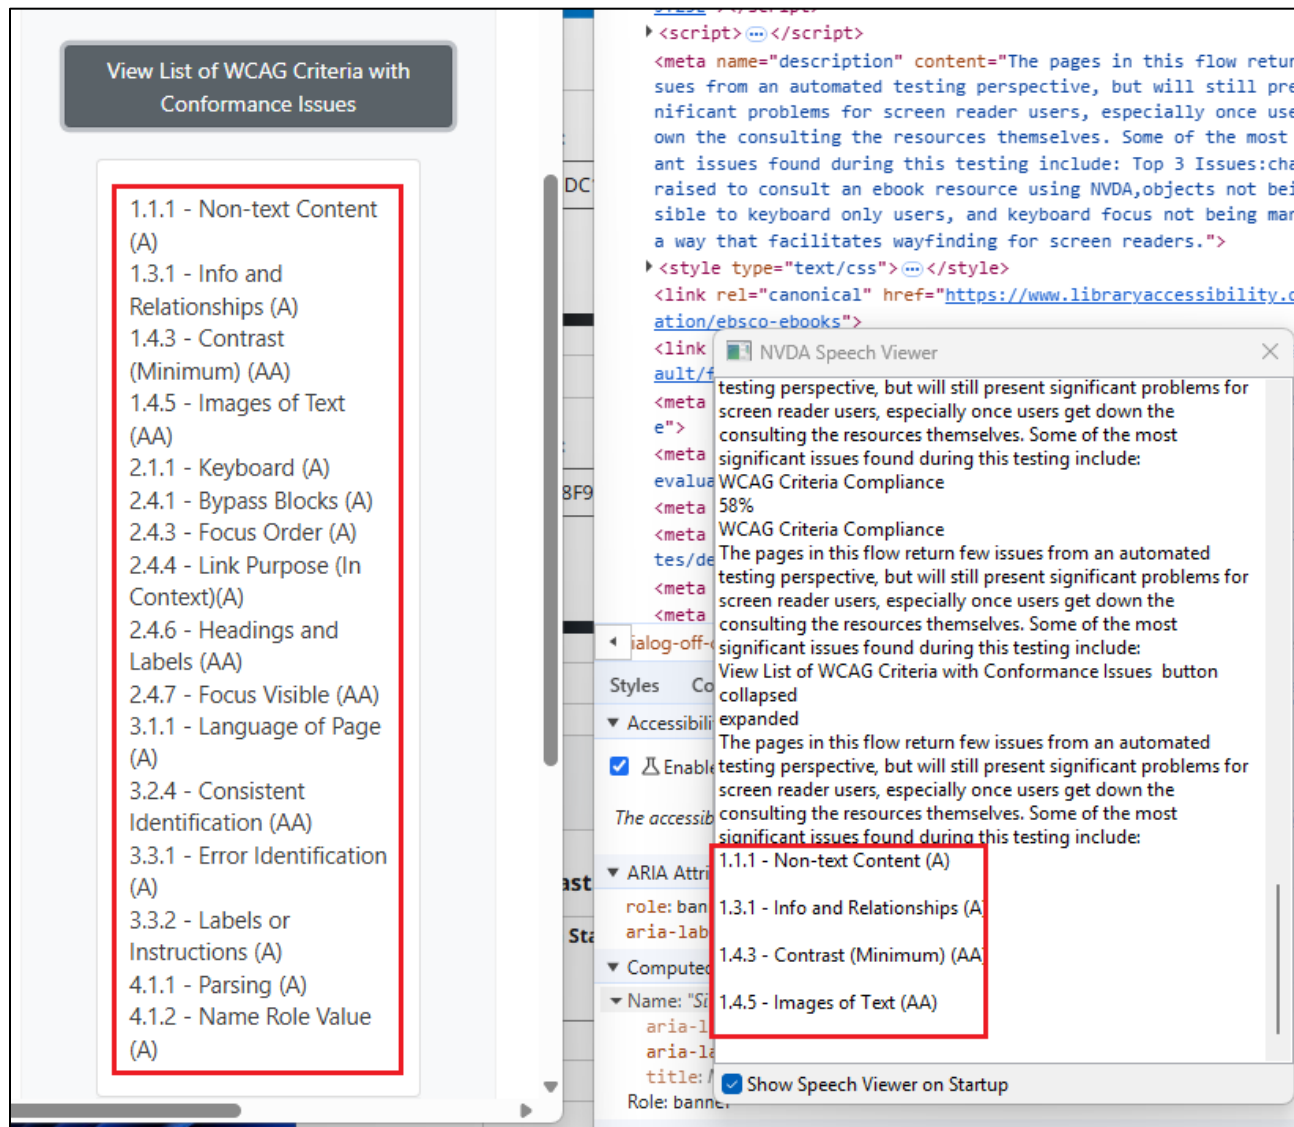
View List of WCAG Criteria with Conformance Issues

1.1.1 - Non-text Content (A)
1.3.1 - Info and Relationships (A)
1.4.3 - Contrast (Minimum) (AA)
1.4.5 - Images of Text (AA)
2.1.1 - Keyboard (A)
2.4.1 - Bypass Blocks (A)
2.4.3 - Focus Order (A)
2.4.4 - Link Purpose (In Context)(A)
2.4.6 - Headings and Labels (AA)
2.4.7 - Focus Visible (AA)
3.1.1 - Language of Page (A)
3.2.4 - Consistent Identification (AA)
3.3.1 - Error Identification (A)
3.3.2 - Labels or Instructions (A)
4.1.1 - Parsing (A)
4.1.2 - Name Role Value (A)

DC
8F9
ast
Sta

<script>⋯</script>
<meta name="description" content="The pages in this flow retur sues from an automated testing perspective, but will still pre nificant problems for screen reader users, especially once use own the consulting the resources themselves. Some of the most ant issues found during this testing include: Top 3 Issues:cha raised to consult an ebook resource using NVDA,objects not bei sible to keyboard only users, and keyboard focus not being mar a way that facilitates wayfinding for screen readers.">
<style type="text/css">⋯</style>
<link rel="canonical" href="https://www.libraryaccessibility.c ation/ebsco-ebooks">
<link
ault/f
<meta
e">
<meta
evalua
<meta
<meta
tes/de
<meta
<meta
ialog-off-

Styles Co
Accessibili
Enable
The accessib
ARIA Attri
role: ban
aria-lab
Computed
Name: "S
aria-l
aria-l
title:
Role: banner

NVDA Speech Viewer
testing perspective, but will still present significant problems for screen reader users, especially once users get down the consulting the resources themselves. Some of the most significant issues found during this testing include:
WCAG Criteria Compliance
58%
WCAG Criteria Compliance
The pages in this flow return few issues from an automated testing perspective, but will still present significant problems for screen reader users, especially once users get down the consulting the resources themselves. Some of the most significant issues found during this testing include:
View List of WCAG Criteria with Conformance Issues button collapsed
expanded
The pages in this flow return few issues from an automated testing perspective, but will still present significant problems for screen reader users, especially once users get down the consulting the resources themselves. Some of the most significant issues found during this testing include:
1.1.1 - Non-text Content (A)
1.3.1 - Info and Relationships (A)
1.4.3 - Contrast (Minimum) (AA)
1.4.5 - Images of Text (AA)
Show Speech Viewer on Startup